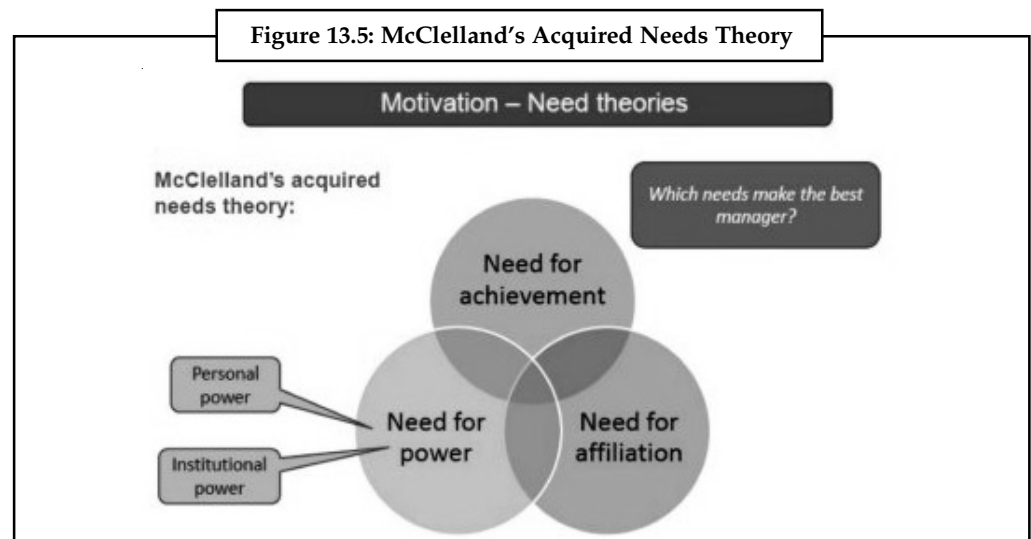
Figure 13.5: McClelland's Acquired Needs Theory

Motivation – Need theories

McClelland's acquired needs theory:

Which needs make the best manager?

Need for achievement

Personal power

Need for power

Institutional power

Need for affiliation